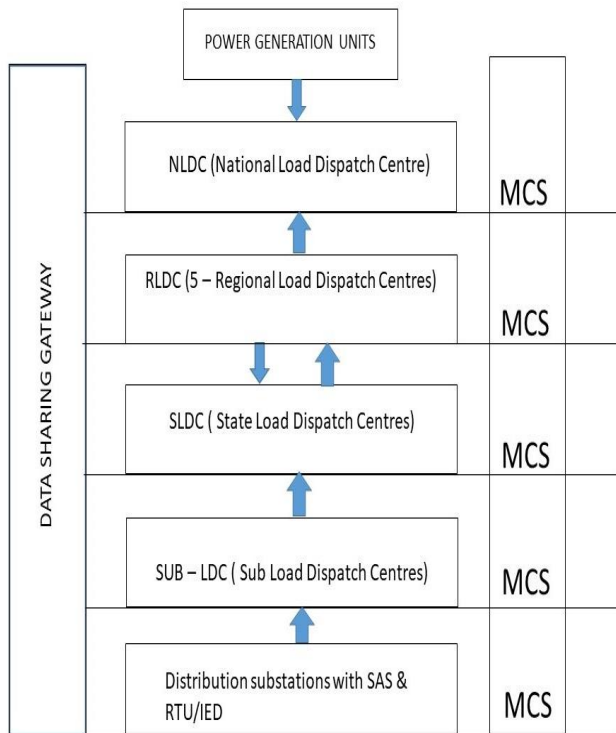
DATA SHARING GATEWAY

POWER GENERATION UNITS

NLDC (National Load Dispatch Centre)

MCS

RLDC (5 – Regional Load Dispatch Centres)

MCS

SLDC ( State Load Dispatch Centres)

MCS

SUB – LDC ( Sub Load Dispatch Centres)

MCS

Distribution substations with SAS & RTU/IED

MCS